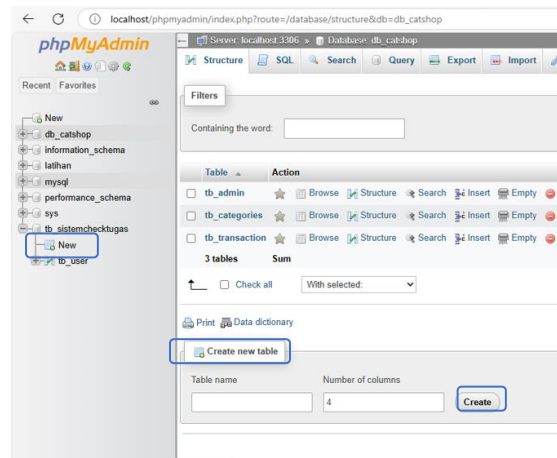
localhost/phpmyadmin/index.php?route=/database/structure&db=db_catshop

phpMyAdmin

Recent Favorites

New
db_catshop
information_schema
latihan
mysql
performance_schema
sys
tb_sistemchecktugas
New
tb_user

Server: localhost:3306 » Database: db_catshop

Structure SQL Search Query Export Import

Filters

Containing the word:

| Table | Action | | | | | |
|---|---|---|---|---|---|---|
| tb_admin | Browse | Structure | Search | Insert | Empty | |
| tb_categories | Browse | Structure | Search | Insert | Empty | |
| tb_transaction | Browse | Structure | Search | Insert | Empty | |
| 3 tables | Sum | | | | | |

Check all With selected:

Print Data dictionary

Create new table

Table name Number of columns
4
Create